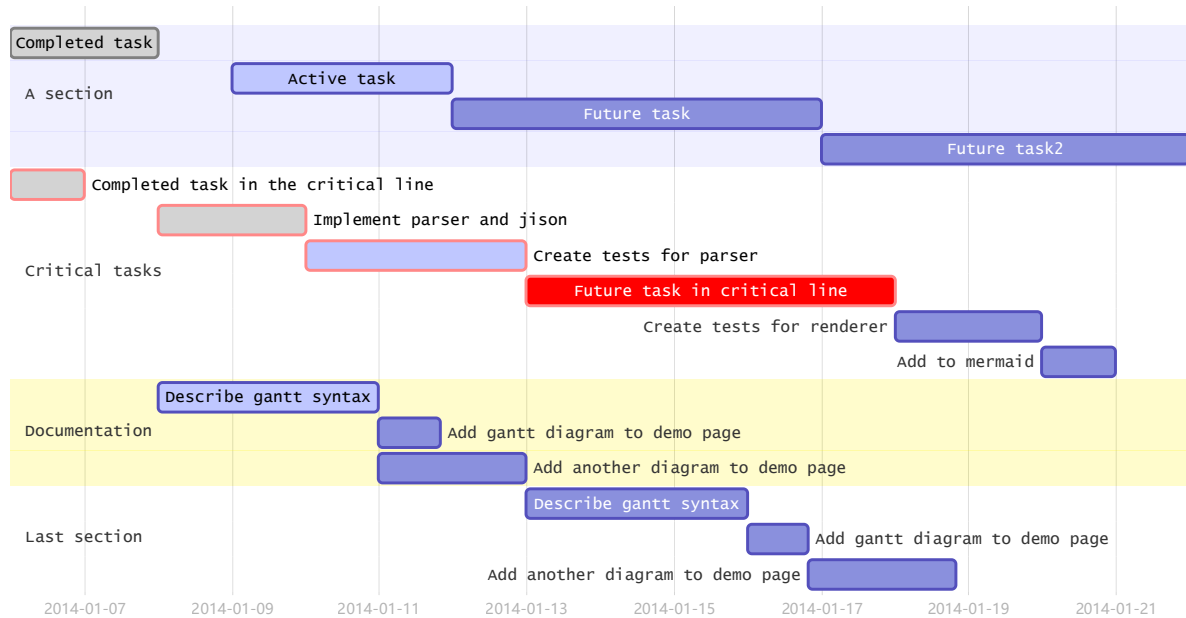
Completed task
A section
Active task
Future task
Future task2
Completed task in the critical line
Implement parser and jison
Critical tasks
Create tests for parser
Future task in critical line
Create tests for renderer
Add to mermaid
Describe gantt syntax
Documentation
Add gantt diagram to demo page
Add another diagram to demo page
Describe gantt syntax
Last section
Add gantt diagram to demo page
Add another diagram to demo page
2014-01-07
2014-01-09
2014-01-11
2014-01-13
2014-01-15
2014-01-17
2014-01-19
2014-01-21